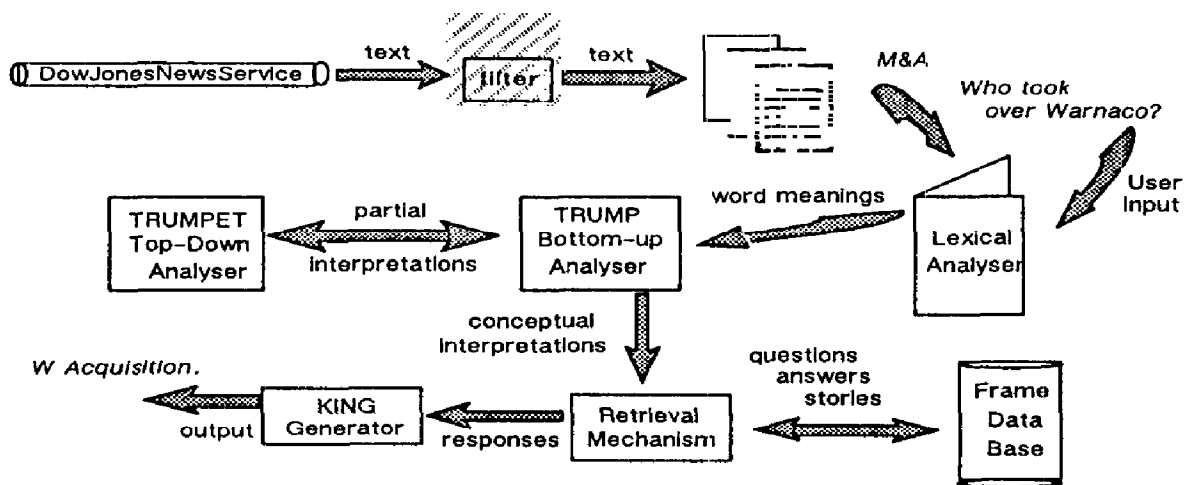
DowJonesNewsService

text

filter

text

M&A

Who took over Warnaco?

User Input

TRUMPET Top-Down Analyser

partial interpretations

TRUMP Bottom-up Analyser

word meanings

Lexical Analyser

conceptual interpretations

questions answers stories

W Acquisition.

KING Generator

output

responses

Retrieval Mechanism

Frame Data Base